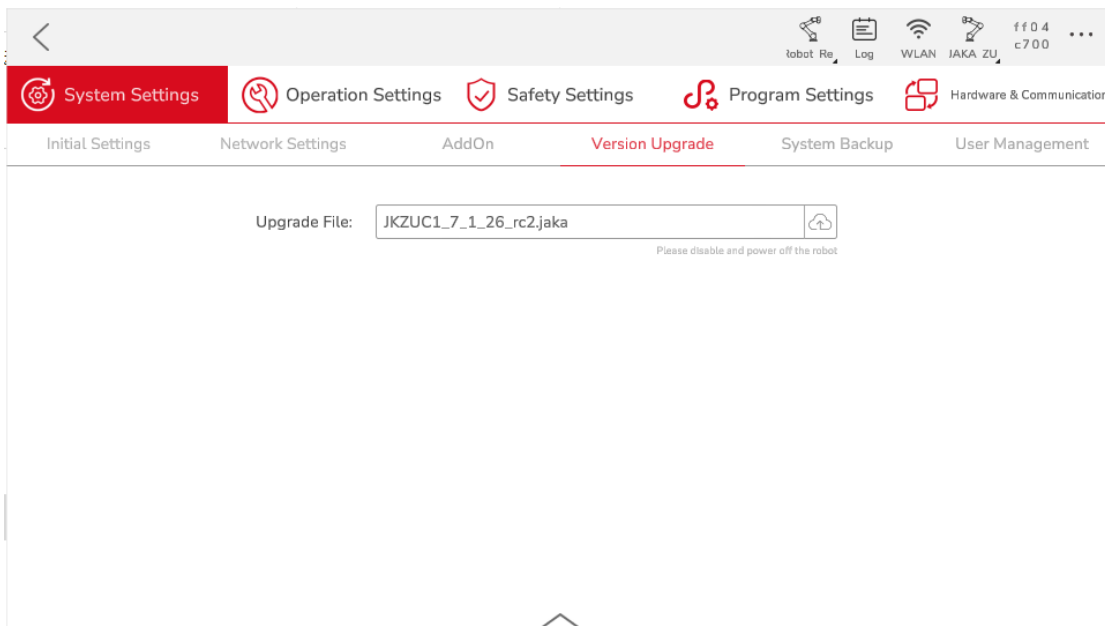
Robot Re Log WLAN JAKA ZU ff04 c700 ...

System Settings Operation Settings Safety Settings Program Settings Hardware & Communicatio

Initial Settings Network Settings AddOn Version Upgrade System Backup User Management

Upgrade File: JKZUC1_7_1_26_rc2.jaka

Please disable and power off the robot